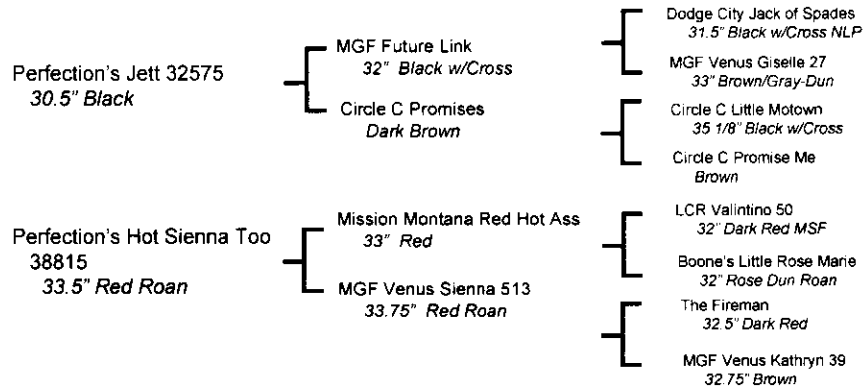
Perfection's Jett 32575
30.5" Black

MGF Future Link
32" Black w/Cross

Circle C Promises
Dark Brown

Dodge City Jack of Spades
31.5" Black w/Cross NLP

MGF Venus Giselle 27
33" Brown/Gray-Dun

Circle C Little Motown
35 1/8" Black w/Cross

Circle C Promise Me
Brown

Perfection's Hot Sienna Too
38815
33.5" Red Roan

Mission Montana Red Hot Ass
33" Red

MGF Venus Sienna 513
33.75" Red Roan

LCR Valintino 50
32" Dark Red MSF

Boone's Little Rose Marie
32" Rose Dun Roan

The Fireman
32.5" Dark Red

MGF Venus Kathryn 39
32.75" Brown